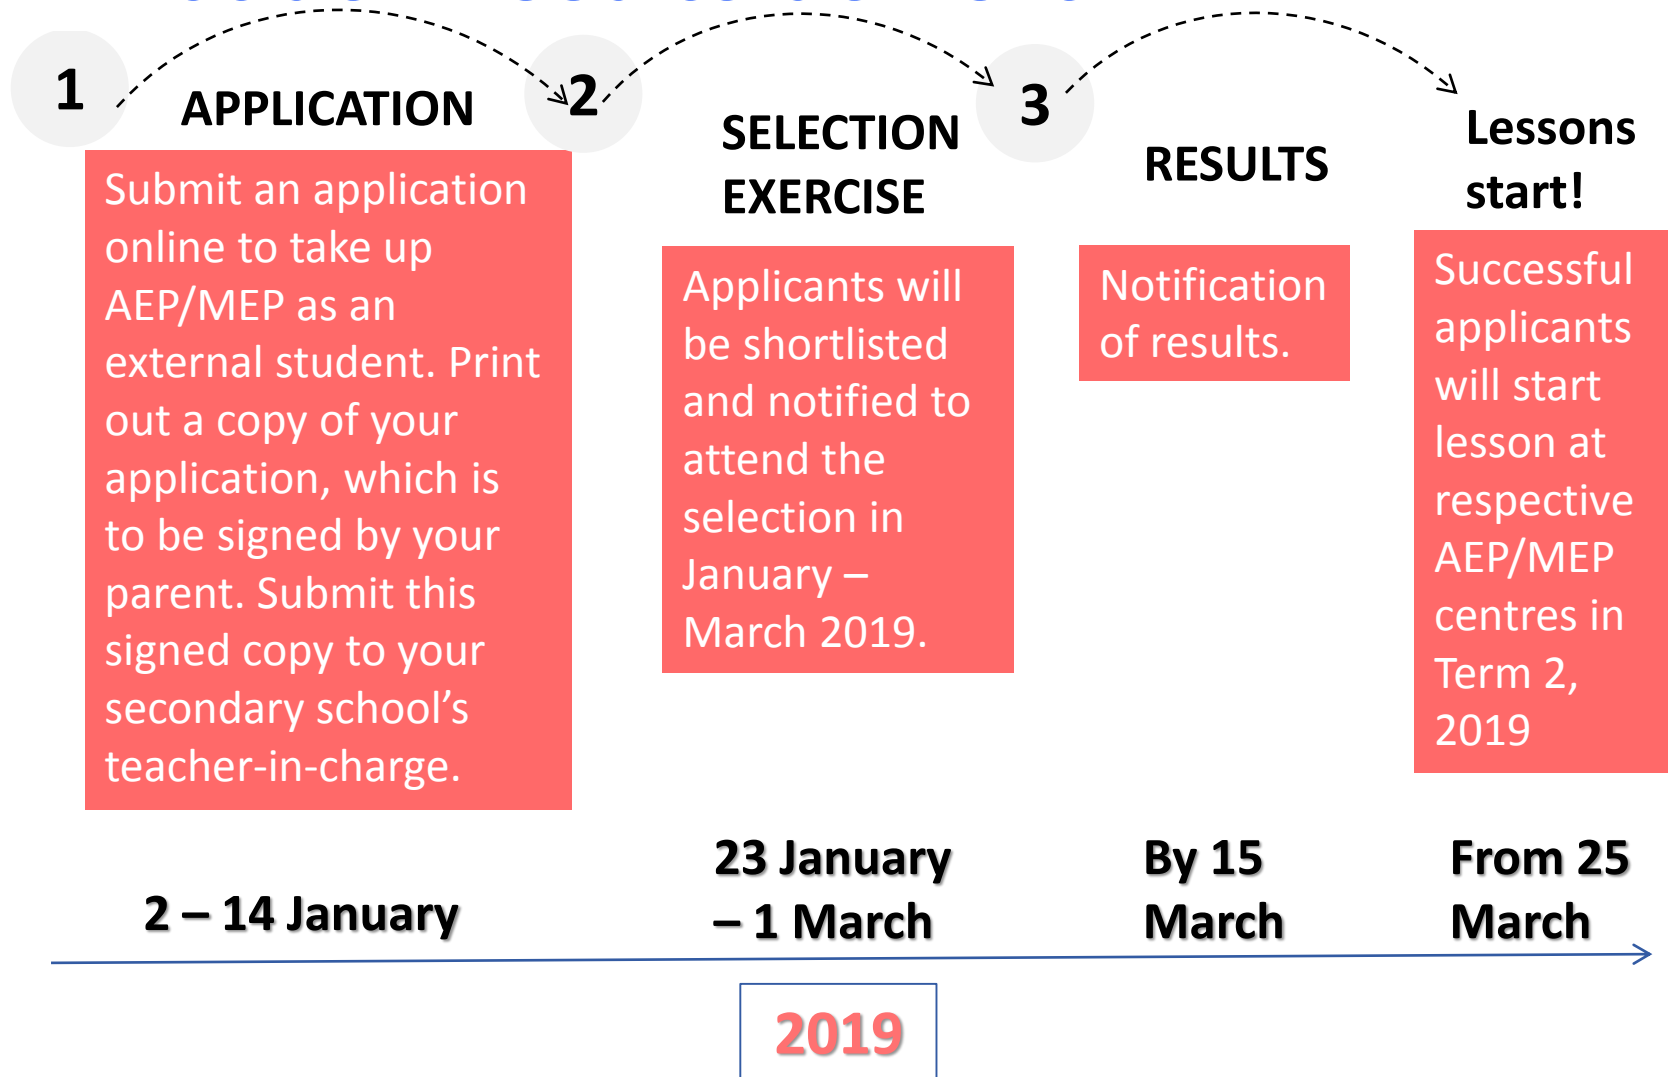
1 APPLICATION

Submit an application online to take up AEP/MEP as an external student. Print out a copy of your application, which is to be signed by your parent. Submit this signed copy to your secondary school’s teacher-in-charge.

2 SELECTION EXERCISE

Applicants will be shortlisted and notified to attend the selection in January – March 2019.

3 RESULTS

Notification of results.

Lessons start!

Successful applicants will start lesson at respective AEP/MEP centres in Term 2, 2019

2 – 14 January

23 January – 1 March

By 15 March

From 25 March

2019